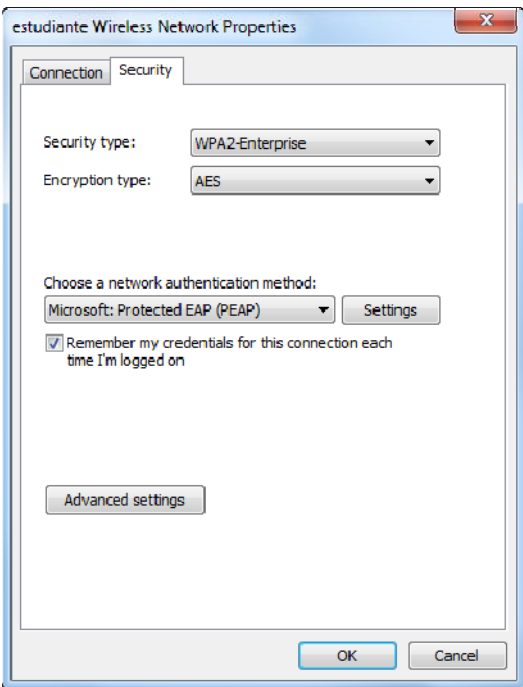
estudiante Wireless Network Properties

Connection Security

Security type: WPA2-Enterprise

Encryption type: AES

Choose a network authentication method:

Microsoft: Protected EAP (PEAP) Settings

Remember my credentials for this connection each time I'm logged on

Advanced settings

OK Cancel